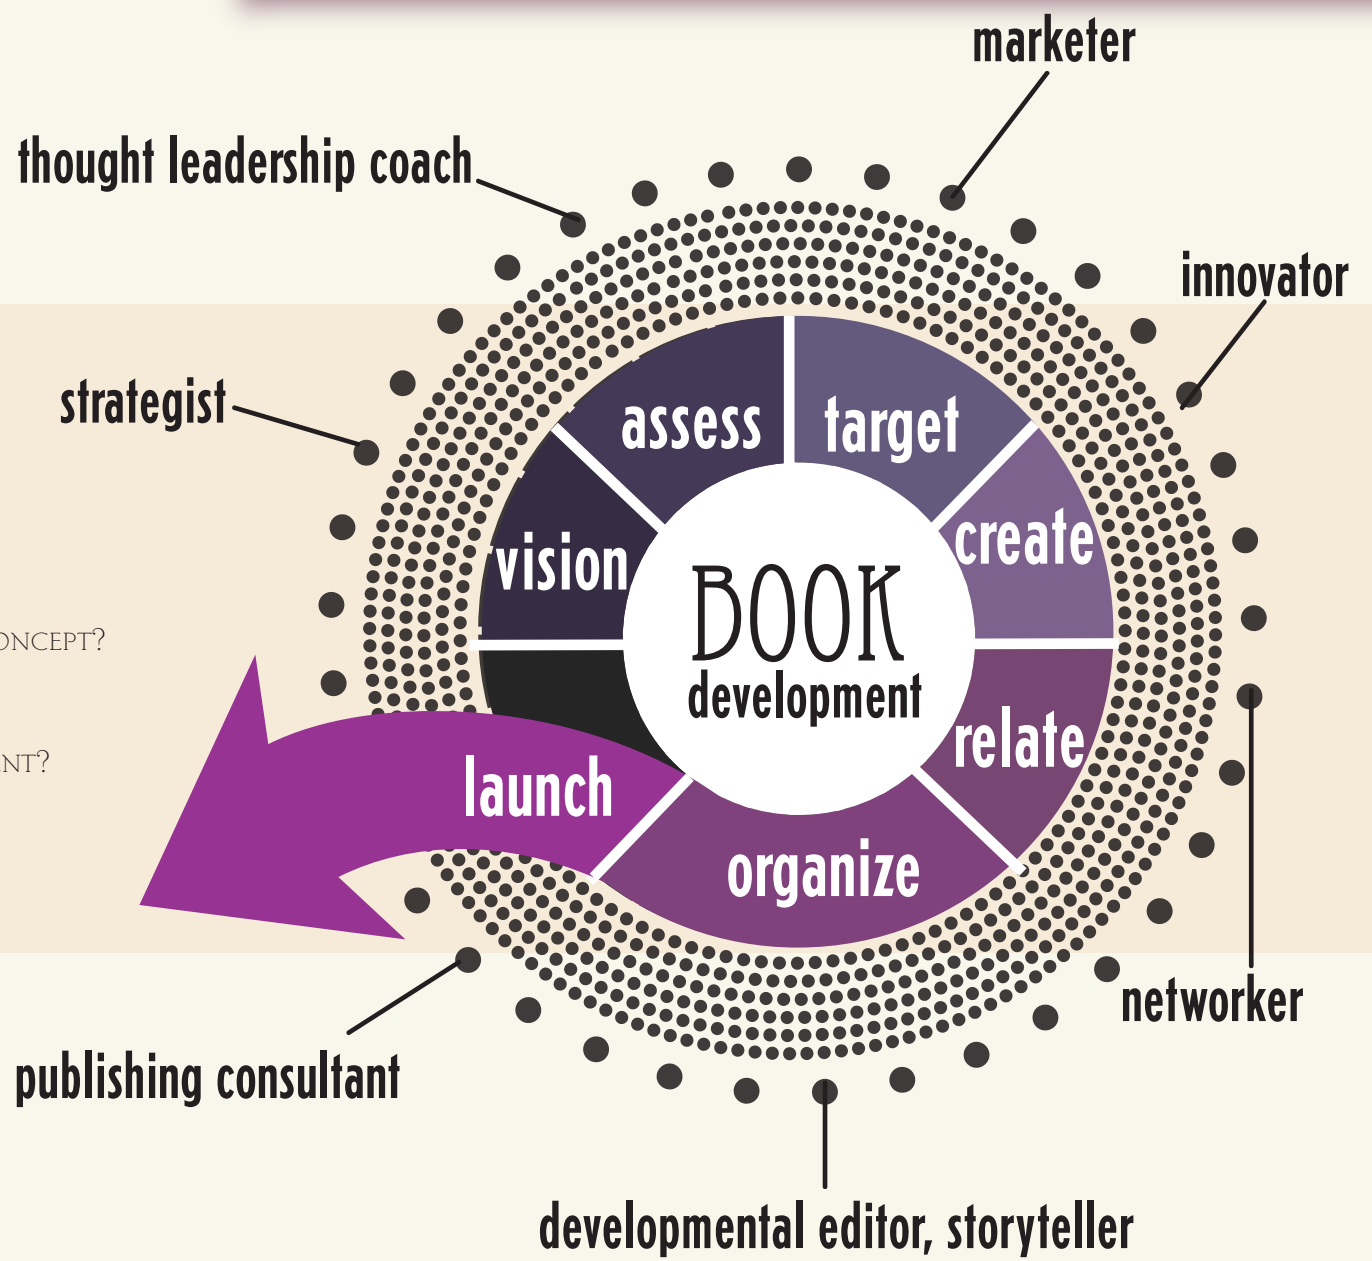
marketer

thought leadership coach

innovator

strategist

assess

target

vision

create

BOOK
development

ONCEPT?

NT?

relate

launch

organize

networker

publishing consultant

developmental editor, storyteller